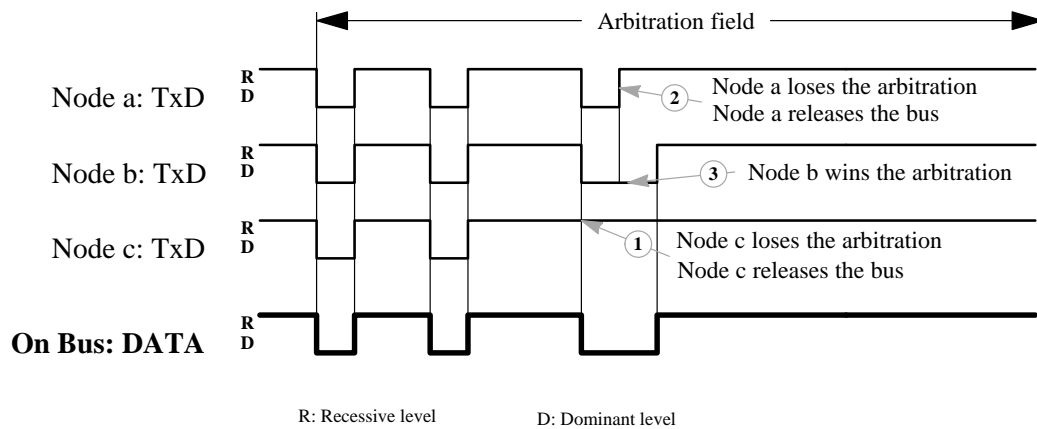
Arbitration field

Node a: TxD
R
D

2 Node a loses the arbitration
Node a releases the bus

Node b: TxD
R
D

3 Node b wins the arbitration

Node c: TxD
R
D

1 Node c loses the arbitration
Node c releases the bus

On Bus: DATA
R
D

R: Recessive level
D: Dominant level